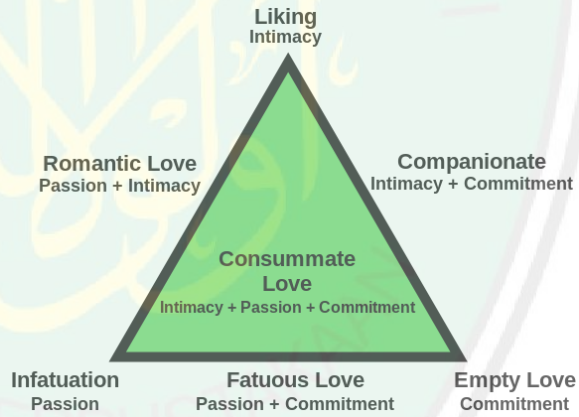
Liking
Intimacy

Romantic Love
Passion + Intimacy

Companionate
Intimacy + Commitment

Consummate Love
Intimacy + Passion + Commitment

Infatuation
Passion

Fatuous Love
Passion + Commitment

Empty Love
Commitment